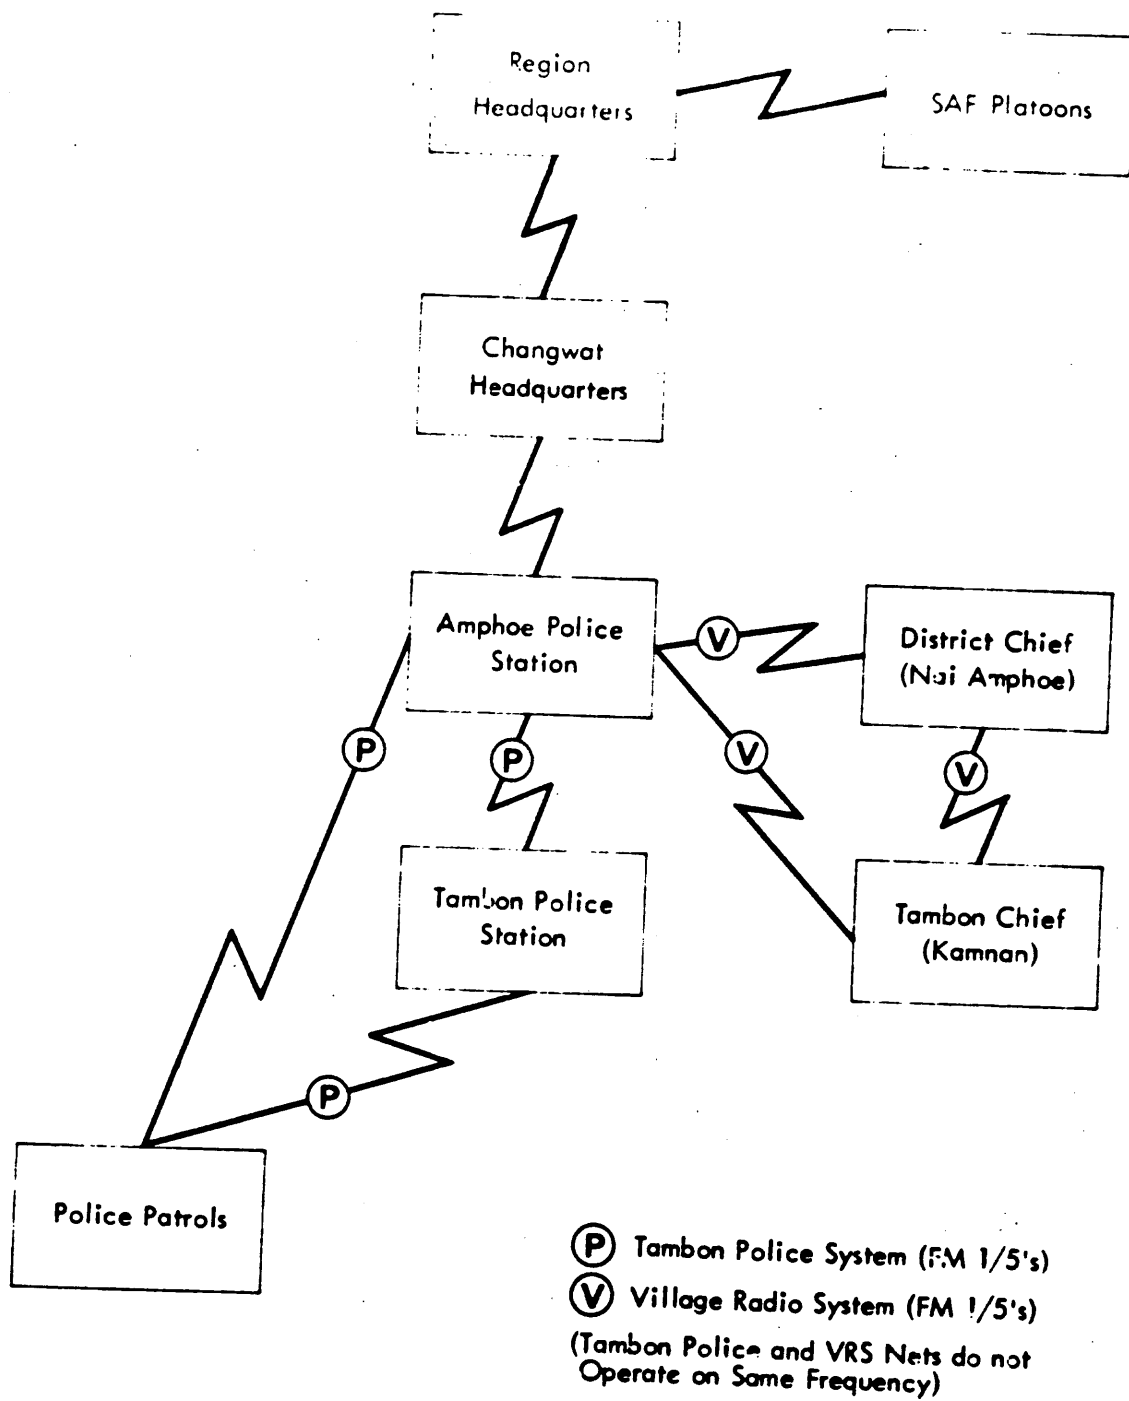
Region Headquarters

SAF Platoons

Changwat Headquarters

Amphoe Police Station

District Chief (Nai Amphoe)

V

V

V

P

P

Tambon Police Station

Tambon Chief (Kamnan)

P

Police Patrols

P Tambon Police System (FM 1/5's)

V Village Radio System (FM 1/5's)

(Tambon Police and VRS Nets do not Operate on Same Frequency)